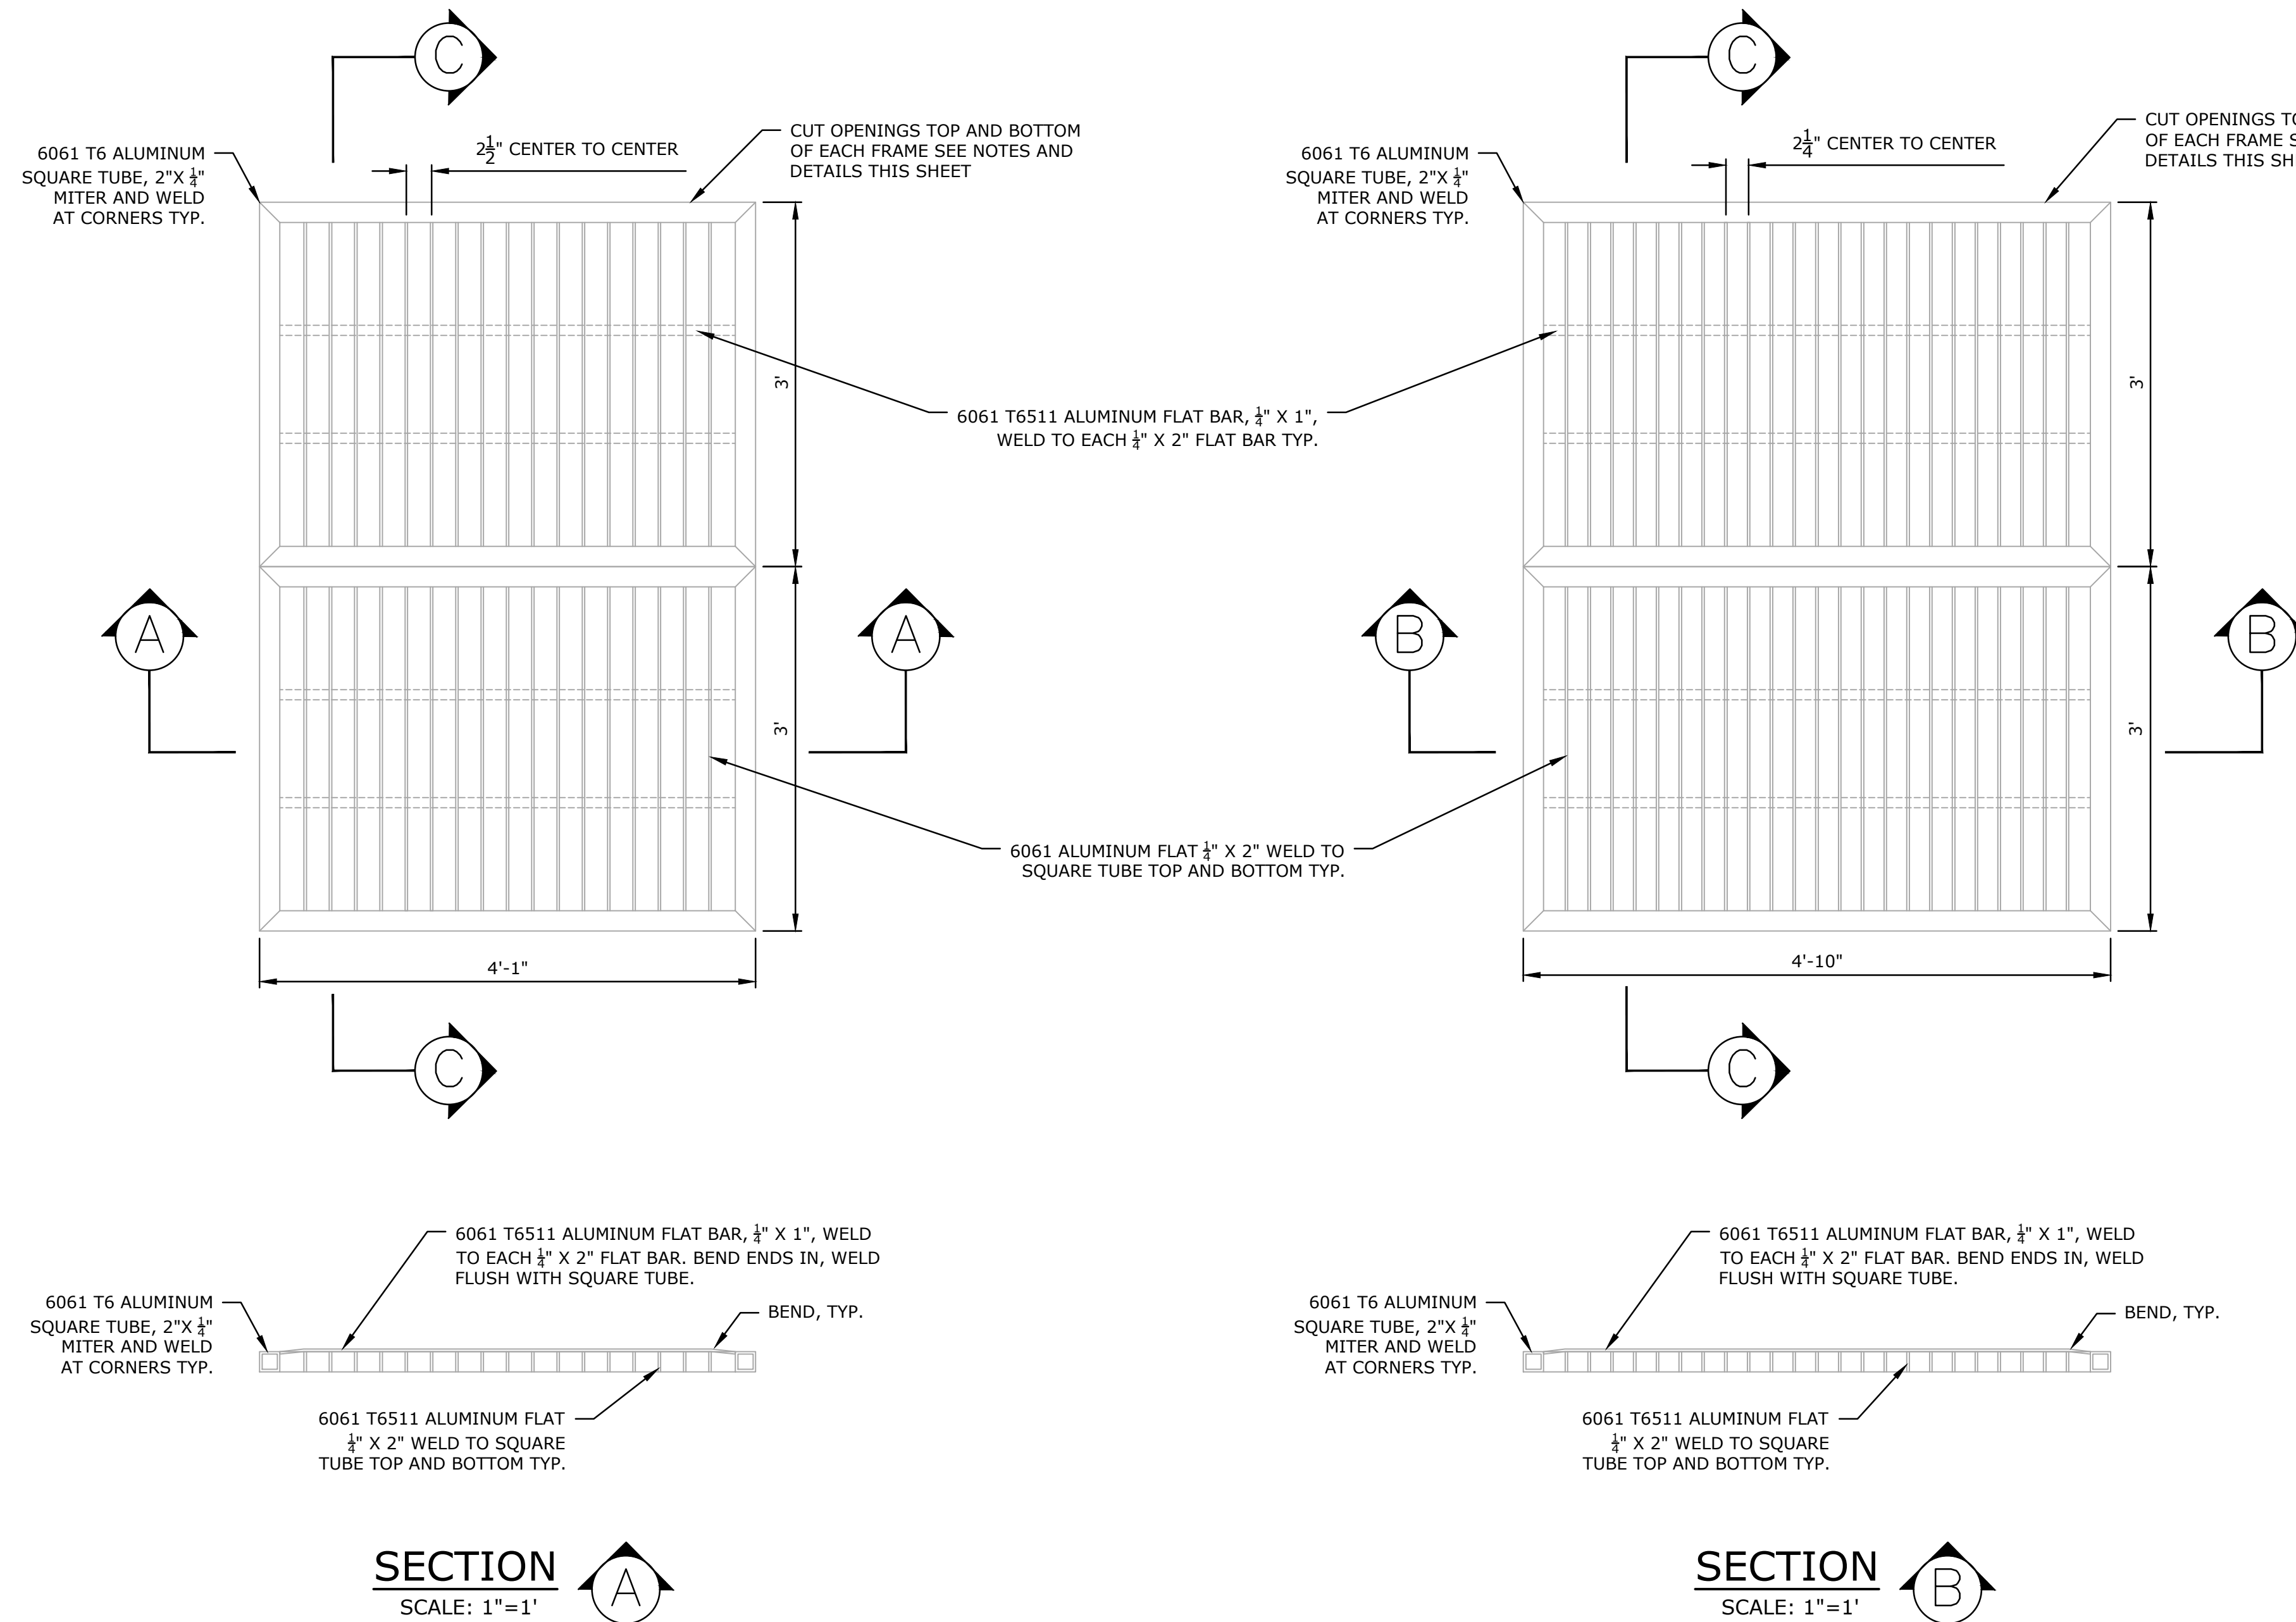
C

6061 T6 ALUMINUM SQUARE TUBE, 2"X $\frac{1}{4}$" MITER AND WELD AT CORNERS TYP.

$2\frac{1}{2}$" CENTER TO CENTER

CUT OPENINGS TOP AND BOTTOM OF EACH FRAME SEE NOTES AND DETAILS THIS SHEET

3'

3'

A

A

4'-1"

C

C

6061 T6 ALUMINUM SQUARE TUBE, 2"X $\frac{1}{4}$" MITER AND WELD AT CORNERS TYP.

$2\frac{1}{4}$" CENTER TO CENTER

CUT OPENINGS TO OF EACH FRAME S DETAILS THIS SH

6061 T6511 ALUMINUM FLAT BAR, $\frac{1}{4}$" X 1", WELD TO EACH $\frac{1}{4}$" X 2" FLAT BAR TYP.

6061 ALUMINUM FLAT $\frac{1}{4}$" X 2" WELD TO SQUARE TUBE TOP AND BOTTOM TYP.

3'

3'

B

B

4'-10"

C

6061 T6511 ALUMINUM FLAT BAR, $\frac{1}{4}$" X 1", WELD TO EACH $\frac{1}{4}$" X 2" FLAT BAR. BEND ENDS IN, WELD FLUSH WITH SQUARE TUBE.

6061 T6 ALUMINUM SQUARE TUBE, 2"X $\frac{1}{4}$" MITER AND WELD AT CORNERS TYP.

BEND, TYP.

6061 T6511 ALUMINUM FLAT $\frac{1}{4}$" X 2" WELD TO SQUARE TUBE TOP AND BOTTOM TYP.

SECTION A
SCALE: 1"=1'

6061 T6511 ALUMINUM FLAT BAR, $\frac{1}{4}$" X 1", WELD TO EACH $\frac{1}{4}$" X 2" FLAT BAR. BEND ENDS IN, WELD FLUSH WITH SQUARE TUBE.

6061 T6 ALUMINUM SQUARE TUBE, 2"X $\frac{1}{4}$" MITER AND WELD AT CORNERS TYP.

BEND, TYP.

6061 T6511 ALUMINUM FLAT $\frac{1}{4}$" X 2" WELD TO SQUARE TUBE TOP AND BOTTOM TYP.

SECTION B
SCALE: 1"=1'